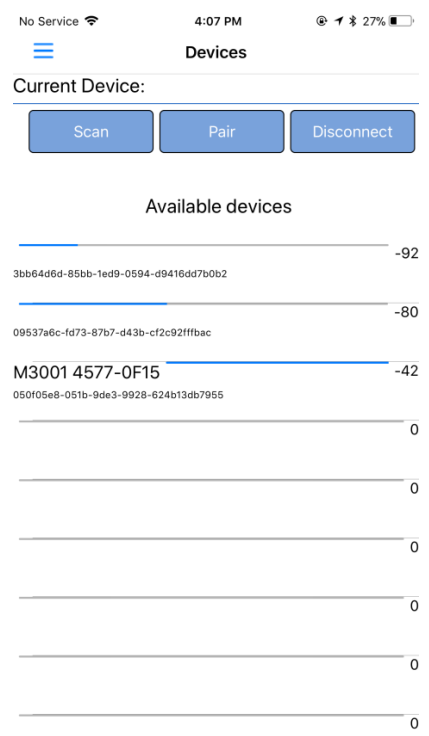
No Service
4:07 PM
27%

Devices

Current Device:

Scan
Pair
Disconnect

Available devices

-92
3bb64d6d-85bb-1ed9-0594-d9416dd7b0b2

-80
09537a6c-fd73-87b7-d43b-cf2c92fffbac

M3001 4577-0F15
-42
050f05e8-051b-9de3-9928-624b13db7955

0

0

0

0

0

0